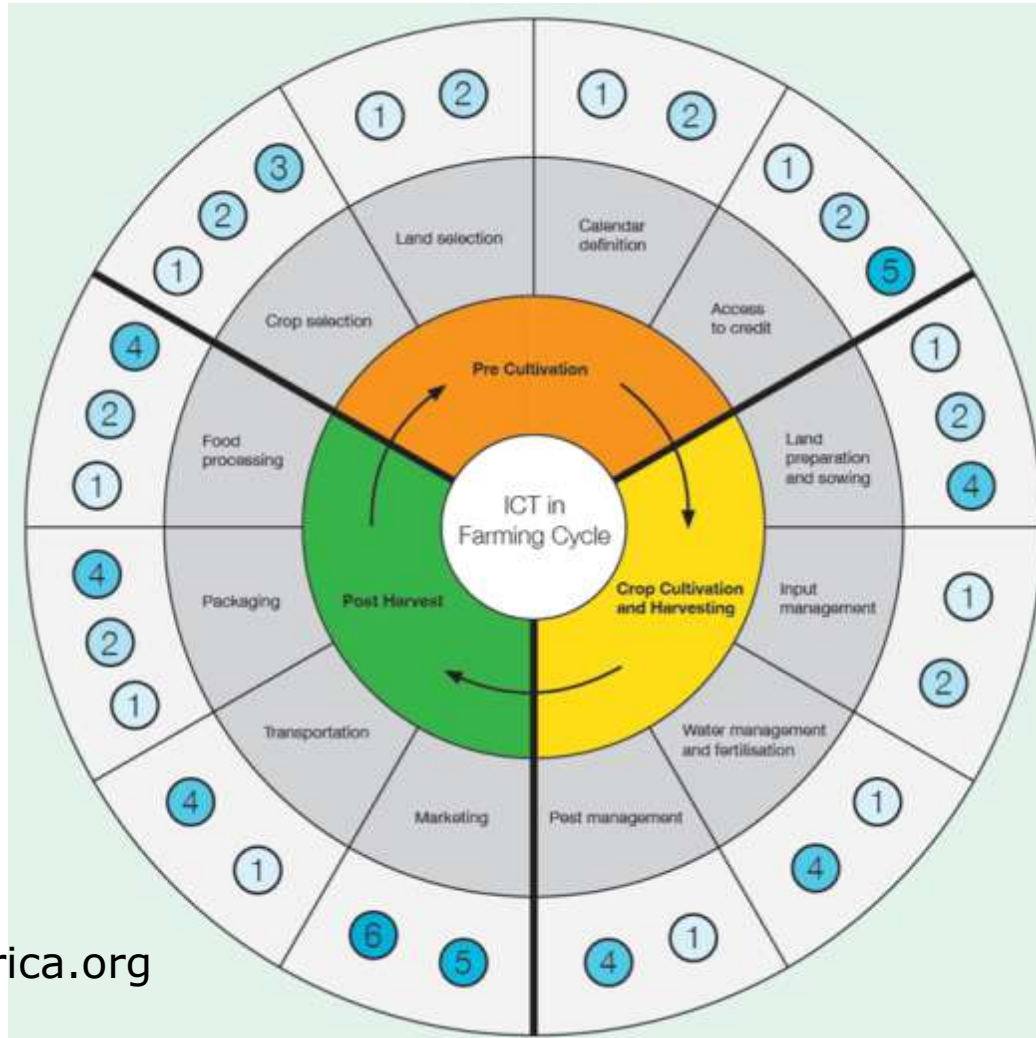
ICT in Farming Cycle

Pre Cultivation

Crop Cultivation and Harvesting

Post Harvest

Land selection
1 2

Calendar definition
1 2

Access to credit
1 2 5

Land preparation and sowing
1 2 4

Input management
1 2

Water management and fertilisation
1 4

Pest management
4 1

Marketing
6 5

Transportation
4 1

Packaging
4 2 1

Food processing
4 2 1

Crop selection
1 2 3

rica.org